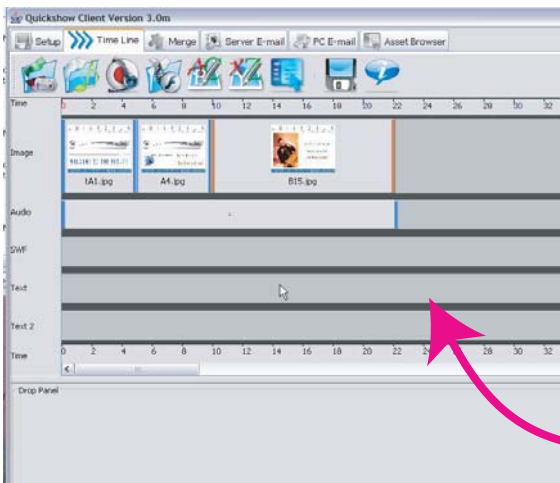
Quickshow Client Version 3.0m

Setup | Time Line | Merge | Server E-mail | PC E-mail | Asset Browser

Time 0 2 4 6 8 10 12 14 16 18 20 22 24 26 28 30 32

Image

1A1.jpg

A4.jpg

B15.jpg

Audio

SWF

Text

Text 2

Time 0 2 4 6 8 10 12 14 16 18 20 22 24 26 28 30 32

Drop Panel